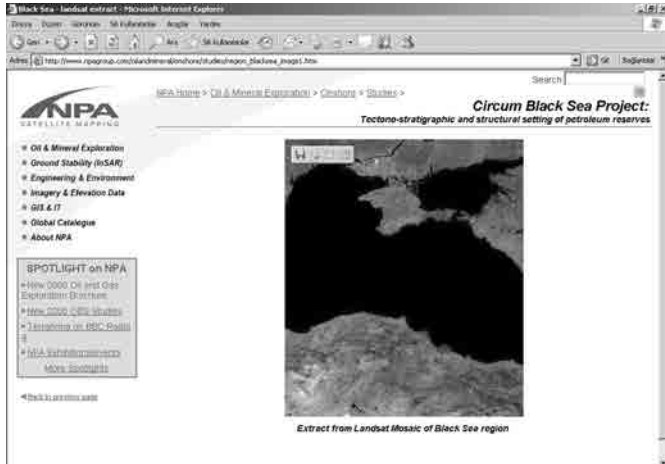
Black Sea - landsat extract - Microsoft Internet Explorer

Dosya Düzen Görünüm Sık Kullanılanlar Araçlar Yardım

Geri Ara Sık Kullanılanlar

Adres http://www.npagroup.com/oilandmineral/onshore/studies/region_blacksea_image1.htm

Git Bağlantılar

Search

NPA Home > Oil & Mineral Exploration > Onshore > Studies >

Circum Black Sea Project:

Tectono-stratigraphic and structural setting of petroleum reserves

NPA SATELLITE MAPPING

Oil & Mineral Exploration

Ground Stability (InSAR)

Engineering & Environment

Imagery & Elevation Data

GIS & IT

Global Catalogue

About NPA

SPOTLIGHT on NPA

New 2006 Oil and Gas Exploration Brochure

New 2006 GIS Studies

Terrafirma on BBC Radio 4

NPA Exhibitions/events

More Spotlights

Back to previous page

Extract from Landsat Mosaic of Black Sea region